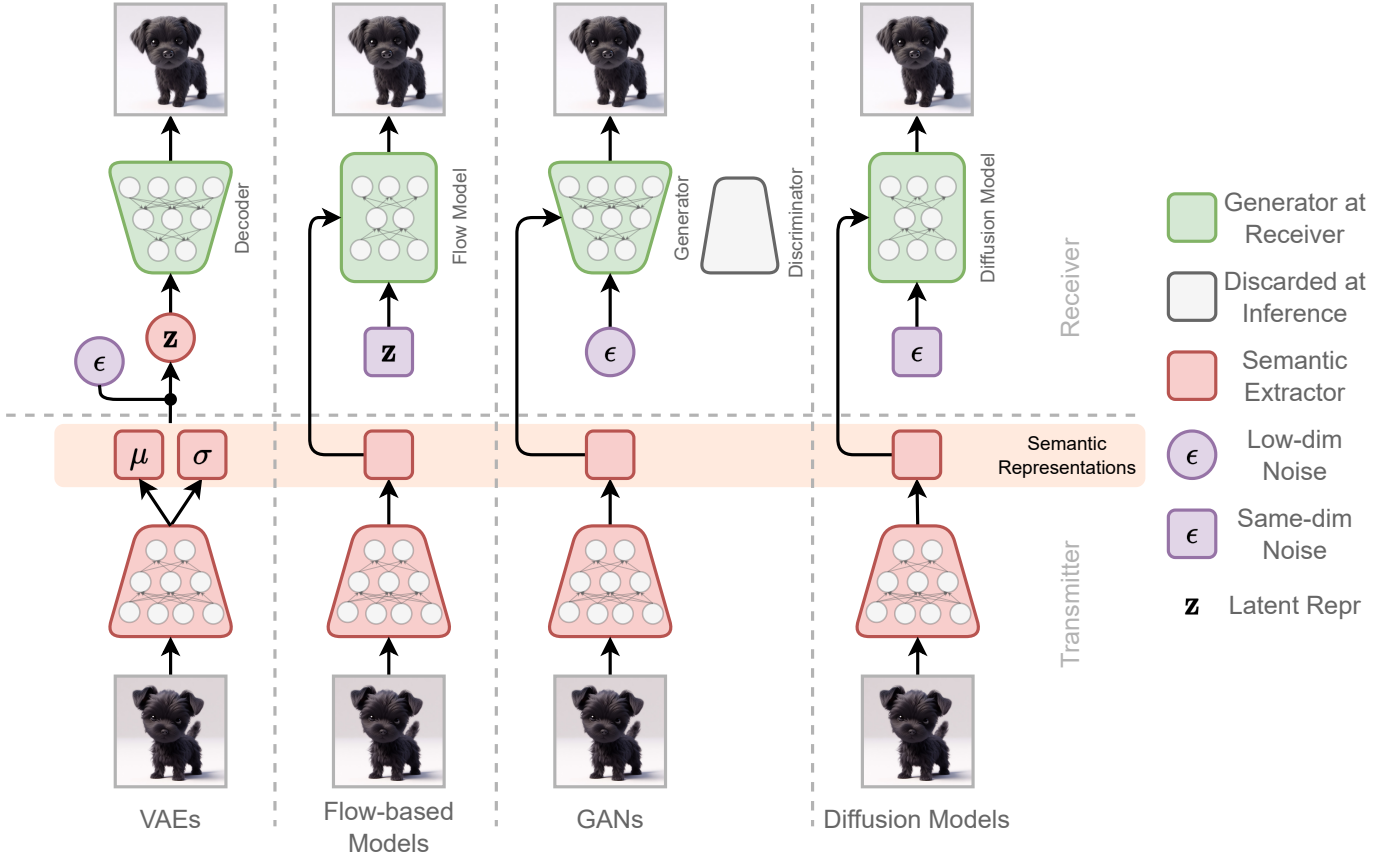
Decoder

Flow Model

Generator

Discriminator

Diffusion Model

Receiver

$\mathbf{z}$

$\epsilon$

$\mathbf{z}$

$\epsilon$

$\epsilon$

$\mu$

$\sigma$

Semantic Representations

Transmitter

VAEs

Flow-based Models

GANs

Diffusion Models

Generator at Receiver

Discarded at Inference

Semantic Extractor

$\epsilon$ Low-dim Noise

$\epsilon$ Same-dim Noise

$\mathbf{z}$ Latent Repr